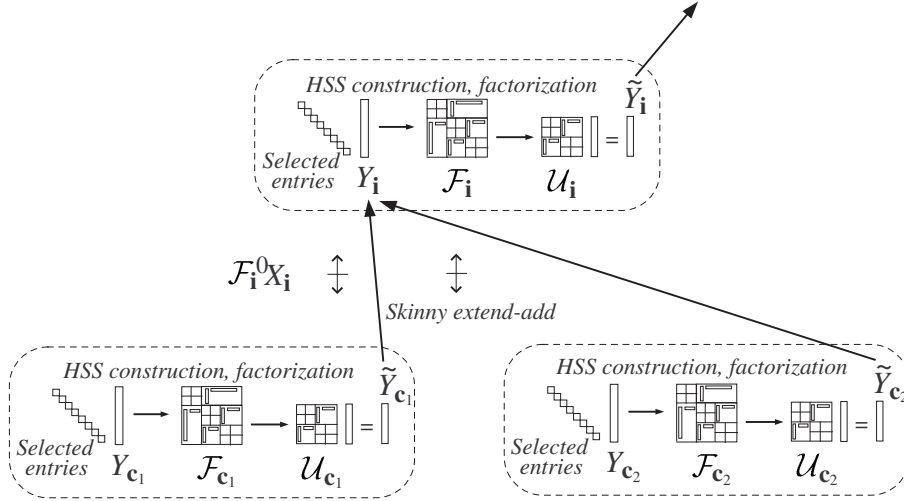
HSS construction, factorization

$\widetilde{Y}_{\mathbf{i}}$

Selected entries

$Y_{\mathbf{i}}$ $\mathcal{F}_{\mathbf{i}}$ $\mathcal{U}_{\mathbf{i}}$ =

$\mathcal{F}_{\mathbf{i}}{}^0 X_{\mathbf{i}}$

Skinny extend-add

HSS construction, factorization

$\widetilde{Y}_{\mathbf{c}_1}$

Selected entries

$Y_{\mathbf{c}_1}$ $\mathcal{F}_{\mathbf{c}_1}$ $\mathcal{U}_{\mathbf{c}_1}$ =

HSS construction, factorization

$\widetilde{Y}_{\mathbf{c}_2}$

Selected entries

$Y_{\mathbf{c}_2}$ $\mathcal{F}_{\mathbf{c}_2}$ $\mathcal{U}_{\mathbf{c}_2}$ =